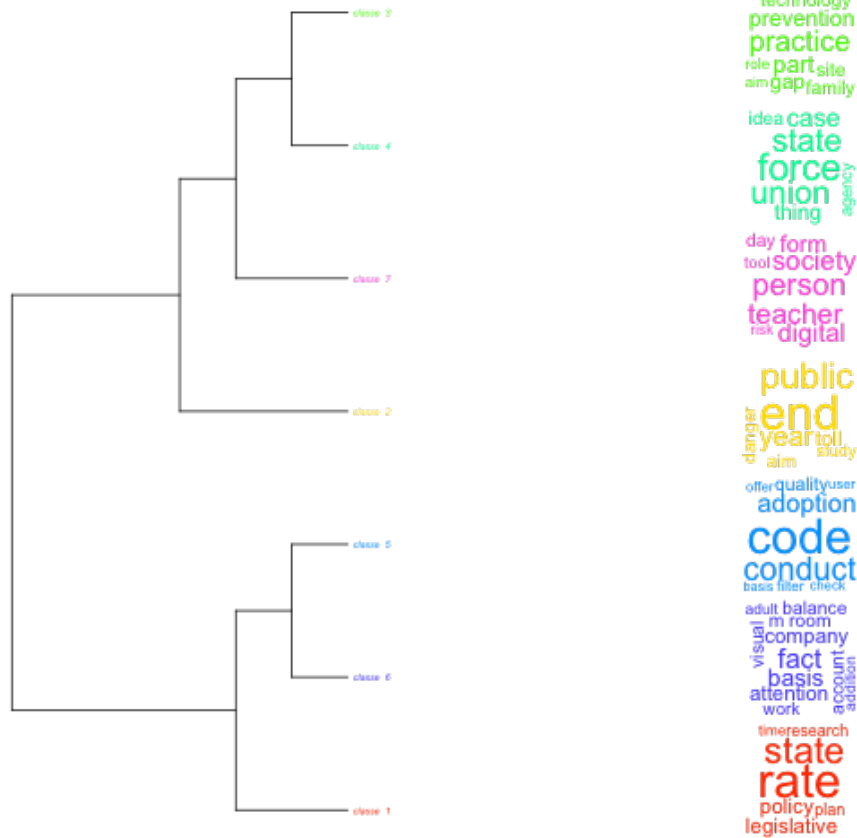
classe 3
classe 4
classe 7
classe 2
classe 5
classe 6
classe 1

technology
prevention
practice
role part site
aim gap family

idea case
state
force
union agency
thing

day form
tool society
person
teacher
risk digital

public
danger end
year toll
study
aim

offer quality user
adoption
code
conduct
basis filter check

adult balance
m room
visual company
fact
basis account
attention addition
work

time research
state
rate
policy plan
legislative